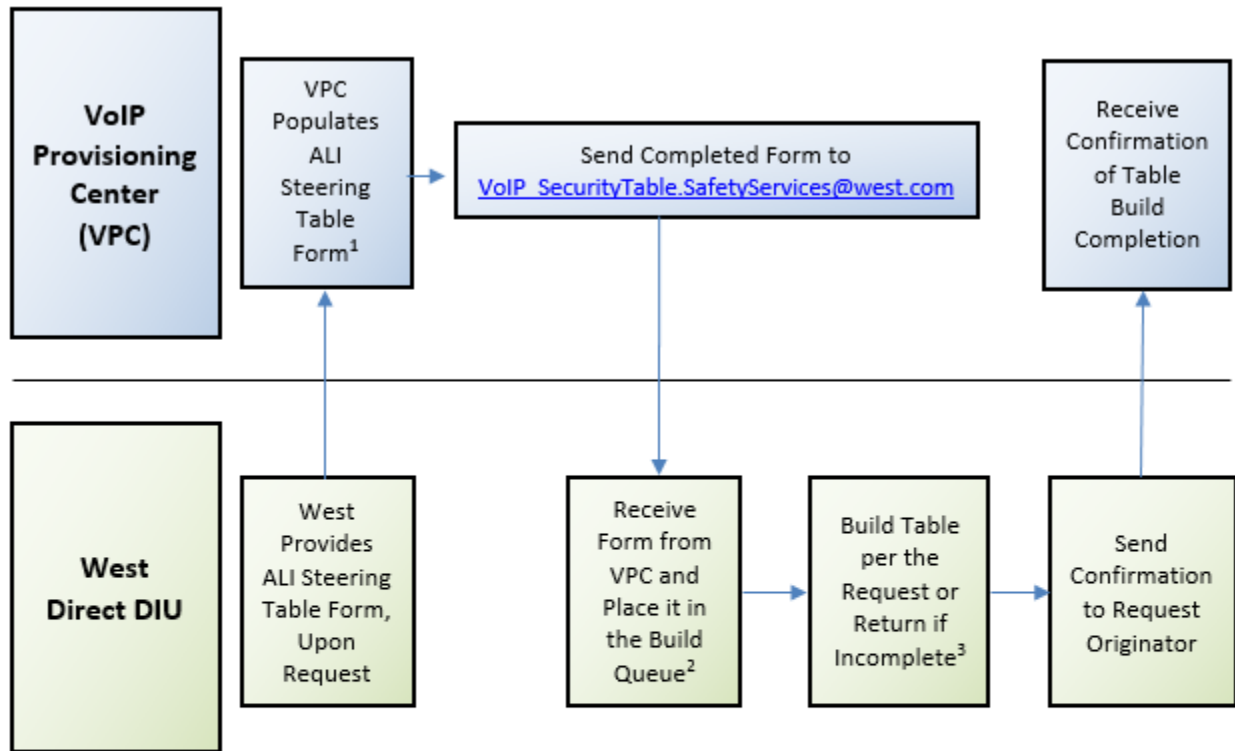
VoIP Provisioning Center (VPC)

VPC Populates ALI Steering Table Form$^1$

Send Completed Form to VoIP_SecurityTable.SafetyServices@west.com

Receive Confirmation of Table Build Completion

West Direct DIU

West Provides ALI Steering Table Form, Upon Request

Receive Form from VPC and Place it in the Build Queue$^2$

Build Table per the Request or Return if Incomplete$^3$

Send Confirmation to Request Originator